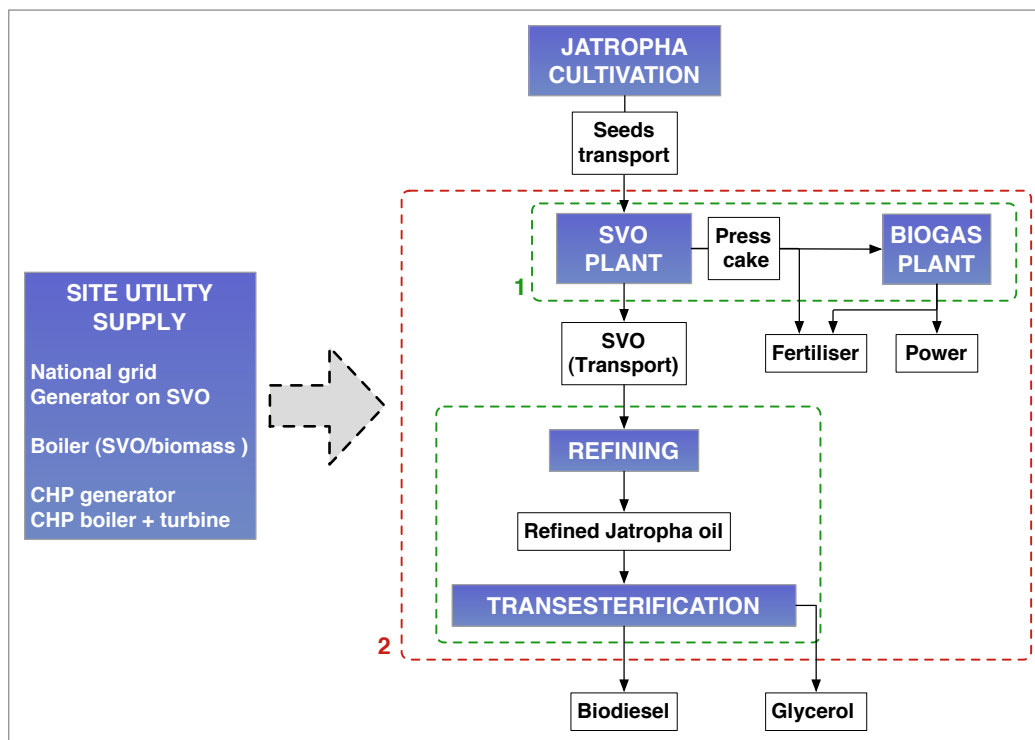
SITE UTILITY SUPPLY

National grid
Generator on SVO

Boiler (SVO/biomass )

CHP generator
CHP boiler + turbine

JATROPHA CULTIVATION

Seeds transport

SVO PLANT

Press cake

BIOGAS PLANT

1

SVO (Transport)

Fertiliser

Power

REFINING

Refined Jatropha oil

TRANSESTERIFICATION

2

Biodiesel

Glycerol